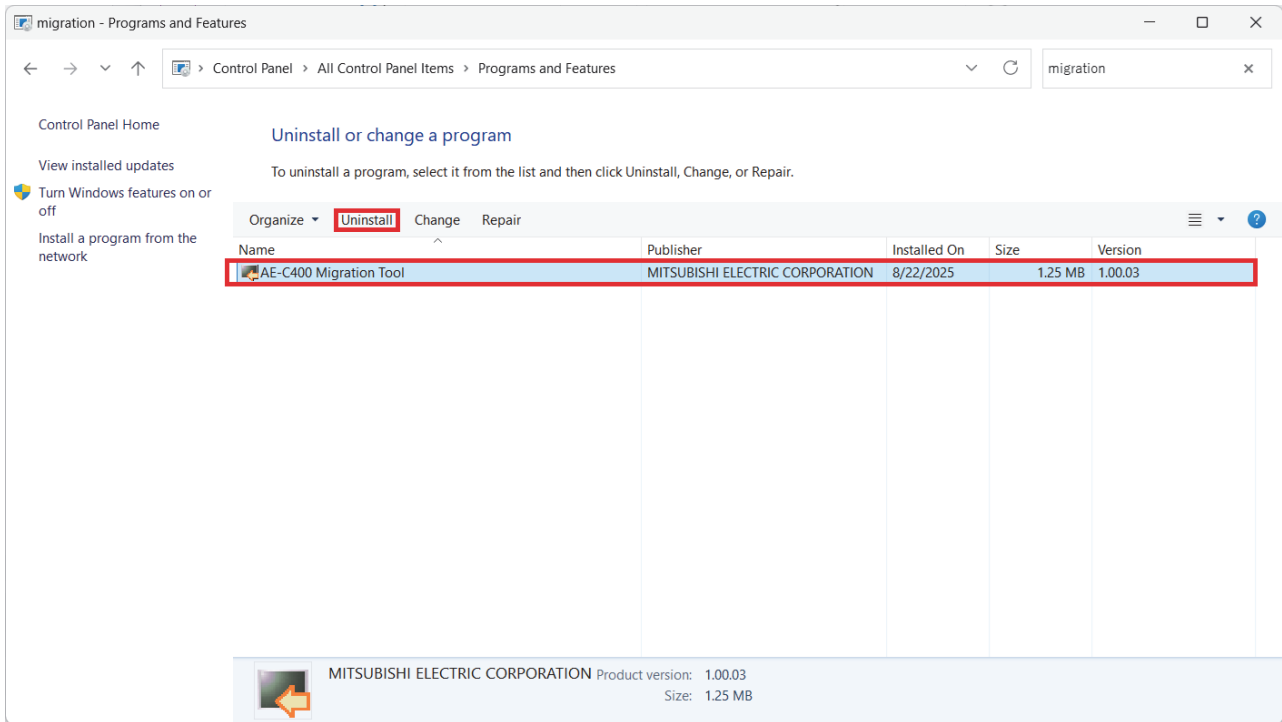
migration - Programs and Features

Control Panel > All Control Panel Items > Programs and Features

migration

Control Panel Home

View installed updates

Turn Windows features on or off

Install a program from the network

Uninstall or change a program

To uninstall a program, select it from the list and then click Uninstall, Change, or Repair.

Organize ▾ Uninstall Change Repair

| Name | Publisher | Installed On | Size | Version |
|---|---|---|---|---|
| AE-C400 Migration Tool | MITSUBISHI ELECTRIC CORPORATION | 8/22/2025 | 1.25 MB | 1.00.03 |

MITSUBISHI ELECTRIC CORPORATION Product version: 1.00.03
Size: 1.25 MB